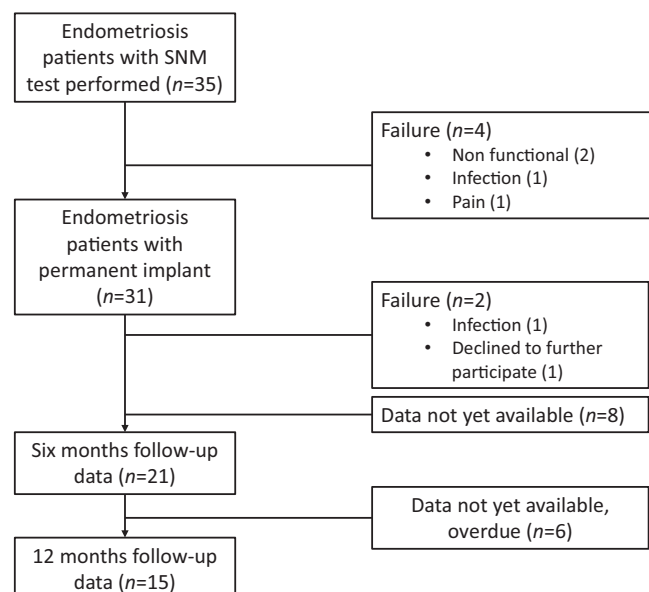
Endometriosis patients with SNM test performed ($n$=35)

Failure ($n$=4)
- Non functional (2)
- Infection (1)
- Pain (1)

Endometriosis patients with permanent implant ($n$=31)

Failure ($n$=2)
- Infection (1)
- Declined to further participate (1)

Data not yet available ($n$=8)

Six months follow-up data ($n$=21)

Data not yet available, overdue ($n$=6)

12 months follow-up data ($n$=15)